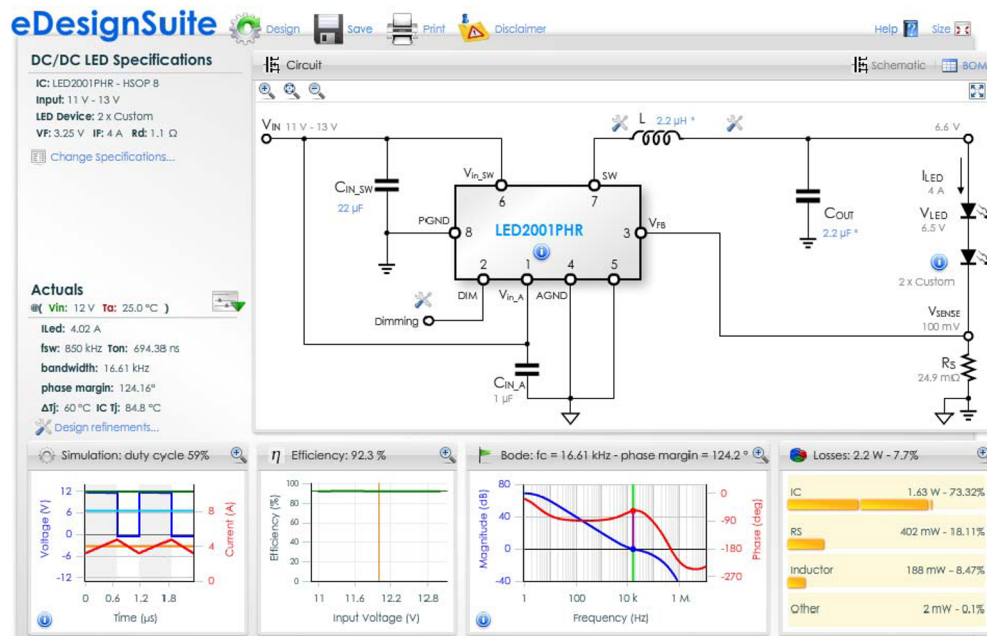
eDesignSuite Design Save Print Disclaimer Help Size

DC/DC LED Specifications

IC: LED2001PHR - HSOP 8
Input: 11 V - 13 V
LED Device: 2 x Custom
VF: 3.25 V IF: 4 A Rd: 1.1 Ω

Change Specifications...

Actuals
@( Vin: 12 V Ta: 25.0 °C )
ILed: 4.02 A
fsw: 850 kHz Ton: 694.38 ns
bandwidth: 16.61 kHz
phase margin: 124.16°
ΔTj: 60 °C IC Tj: 84.8 °C
Design refinements...

Circuit

Schematic BOM

$V_{IN}$ 11 V - 13 V
L 2.2 µH *
6.6 V
$C_{IN\_SW}$
22 µF
$V_{in\_SW}$
6
SW
7
PGND
8
LED2001PHR
3
$V_{FB}$
$C_{OUT}$
2.2 µF *
$I_{LED}$
4 A
$V_{LED}$
6.5 V
2 x Custom
2
1
4
5
DIM
$V_{in\_A}$
AGND
Dimming
$V_{SENSE}$
100 mV
$C_{IN\_A}$
1 µF
$R_S$
24.9 mΩ

Simulation: duty cycle 59%
12
6
0
-6
-12
Voltage (V)
8
4
0
Current (A)
0 0.6 1.2 1.8
Time (µs)

η Efficiency: 92.3 %
100
80
60
40
20
0
Efficiency (%)
11 11.6 12.2 12.8
Input Voltage (V)

Bode: fc = 16.61 kHz - phase margin = 124.2 °
80
40
0
-40
Magnitude (dB)
0
-90
-180
-270
Phase (deg)
1 100 10 k 1 M
Frequency (Hz)

Losses: 2.2 W - 7.7%
IC 1.63 W - 73.32%
RS 402 mW - 18.11%
Inductor 188 mW - 8.47%
Other 2 mW - 0.1%